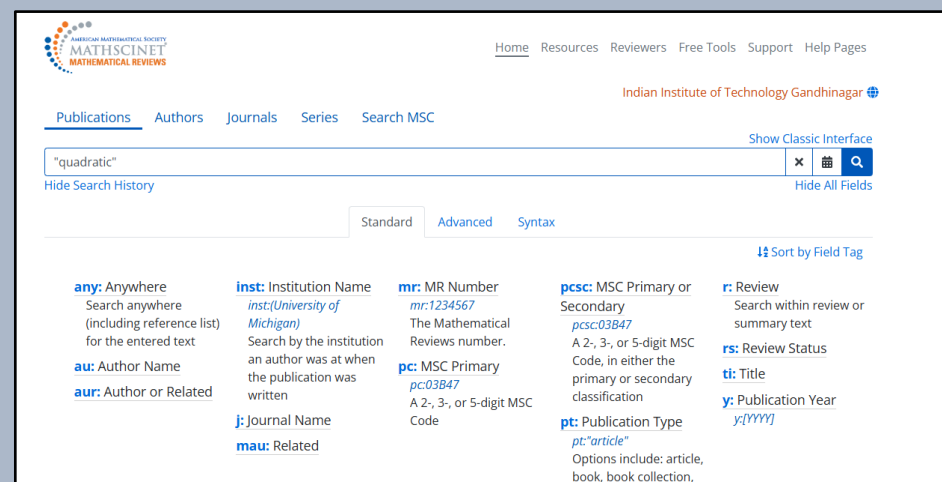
AMERICAN MATHEMATICAL SOCIETY
MATHSCINET
MATHEMATICAL REVIEWS

Home Resources Reviewers Free Tools Support Help Pages

Indian Institute of Technology Gandhinagar

Publications Authors Journals Series Search MSC

Show Classic Interface

"quadratic"

Hide Search History

Hide All Fields

Standard Advanced Syntax

Sort by Field Tag

any: Anywhere
Search anywhere (including reference list) for the entered text

au: Author Name

aur: Author or Related

inst: Institution Name
inst:(University of Michigan)
Search by the institution an author was at when the publication was written

j: Journal Name

mau: Related

mr: MR Number
mr:1234567
The Mathematical Reviews number.

pc: MSC Primary
pc:03B47
A 2-, 3-, or 5-digit MSC Code

pcsc: MSC Primary or Secondary
pcsc:03B47
A 2-, 3-, or 5-digit MSC Code, in either the primary or secondary classification

pt: Publication Type
pt:"article"
Options include: article, book, book collection,

r: Review
Search within review or summary text

rs: Review Status

ti: Title

y: Publication Year
y:[YYYY]